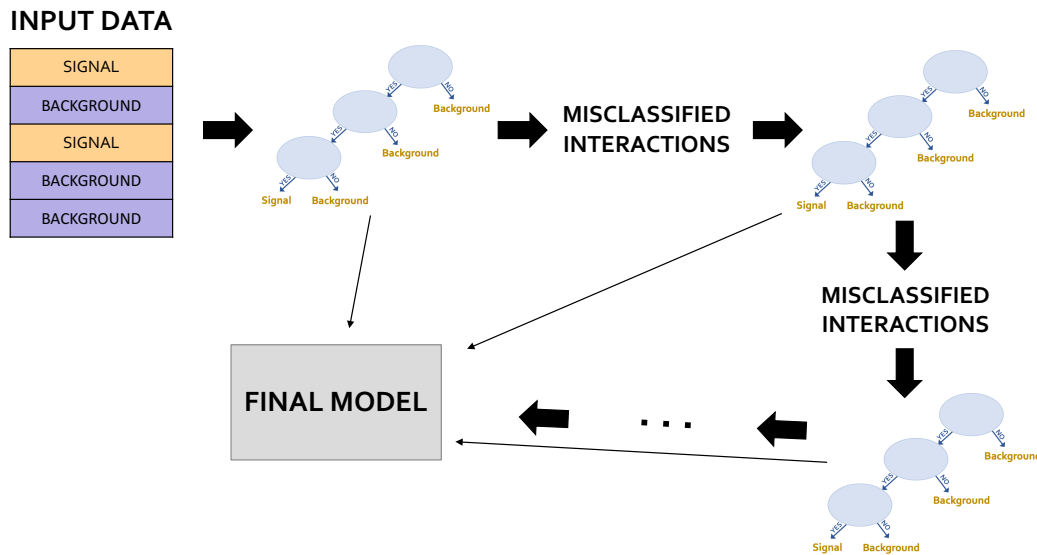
INPUT DATA

| SIGNAL |
|---|
| BACKGROUND |
| SIGNAL |
| BACKGROUND |
| BACKGROUND |

YES NO Background
YES NO Background
YES NO
Signal Background

MISCLASSIFIED INTERACTIONS

YES NO Background
YES NO Background
YES NO
Signal Background

MISCLASSIFIED INTERACTIONS

FINAL MODEL

. . .

YES NO Backgroun
YES NO Background
YES NO
Signal Background